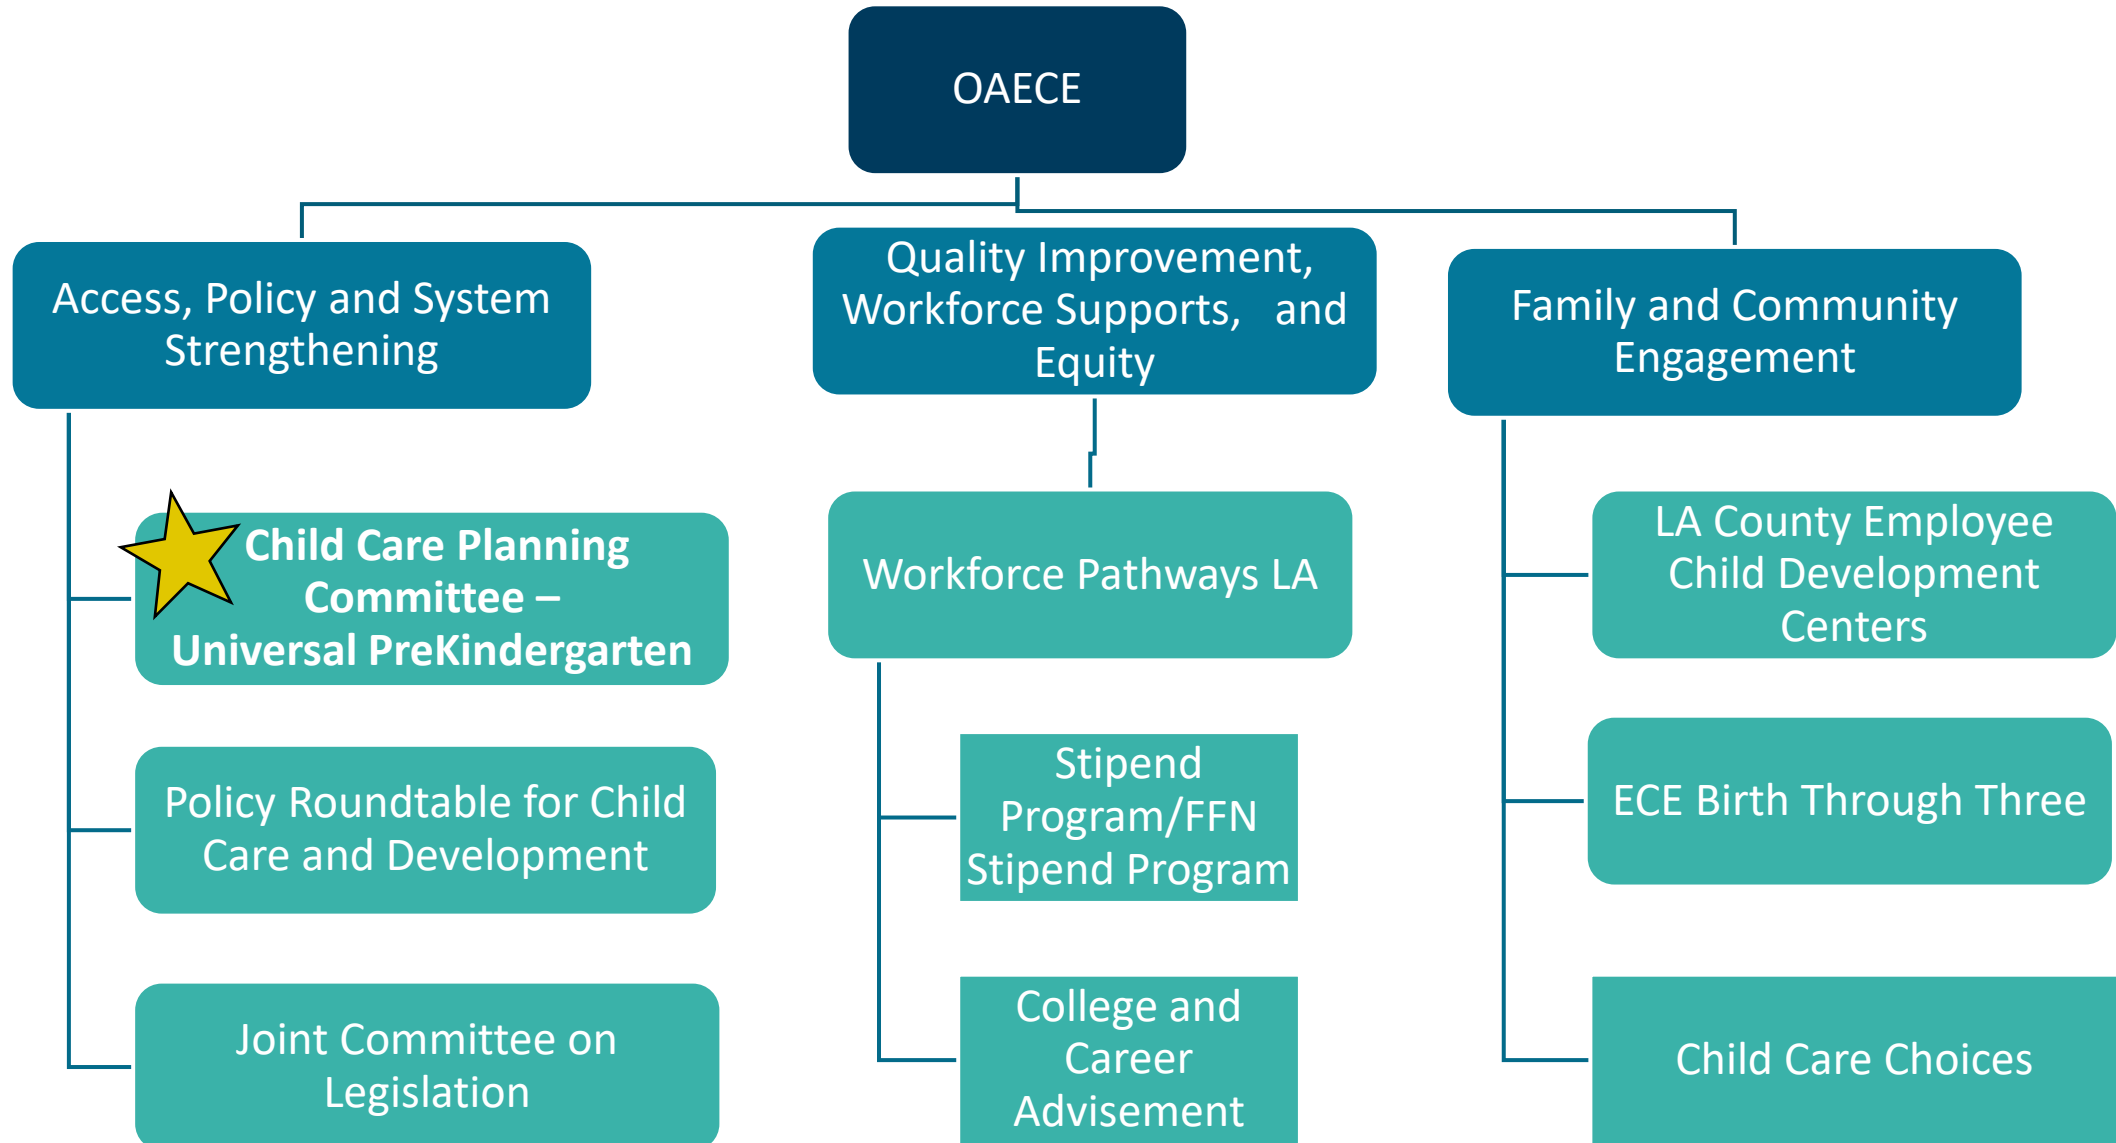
OAECE

Access, Policy and System Strengthening

Quality Improvement, Workforce Supports, and Equity

Family and Community Engagement

Child Care Planning Committee – Universal PreKindergarten

Policy Roundtable for Child Care and Development

Joint Committee on Legislation

Workforce Pathways LA

Stipend Program/FFN Stipend Program

College and Career Advisement

LA County Employee Child Development Centers

ECE Birth Through Three

Child Care Choices